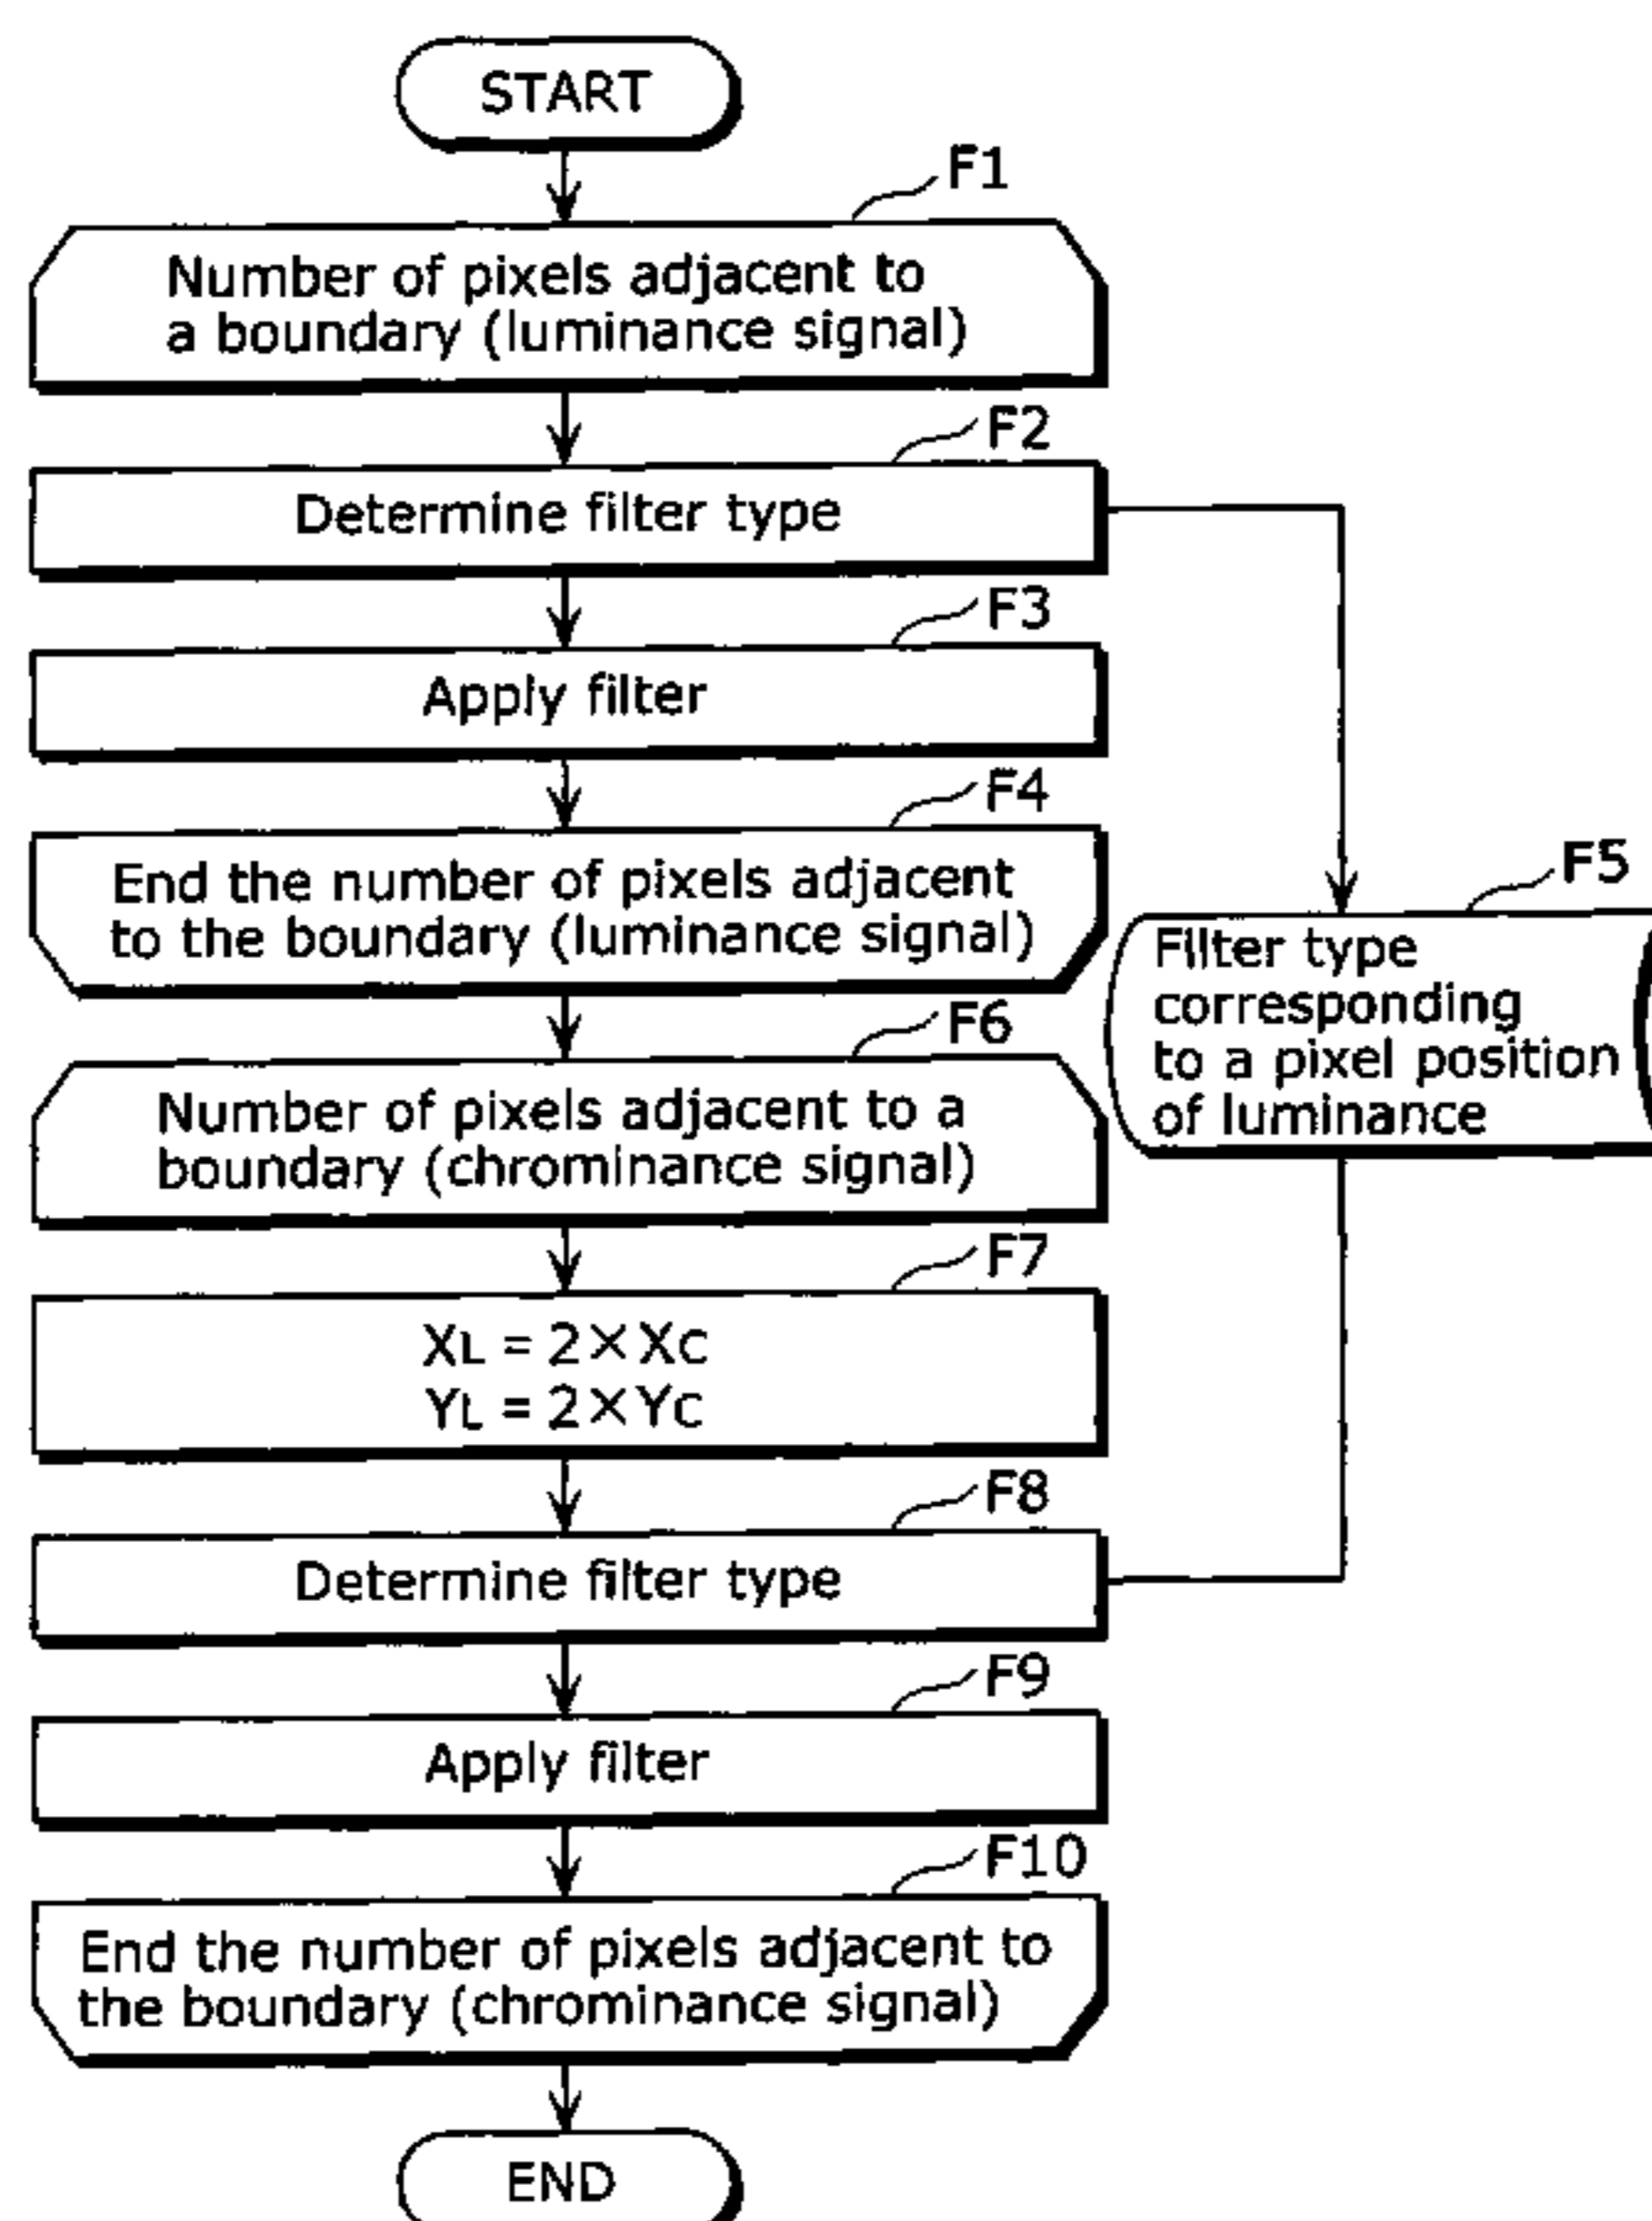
START

F1

Number of pixels adjacent to a boundary (luminance signal)

F2

Determine filter type

F3

Apply filter

F4

End the number of pixels adjacent to the boundary (luminance signal)

F5

Filter type corresponding to a pixel position of luminance

F6

Number of pixels adjacent to a boundary (chrominance signal)

F7

$X_L = 2 \times X_C$
$Y_L = 2 \times Y_C$

F8

Determine filter type

F9

Apply filter

F10

End the number of pixels adjacent to the boundary (chrominance signal)

END